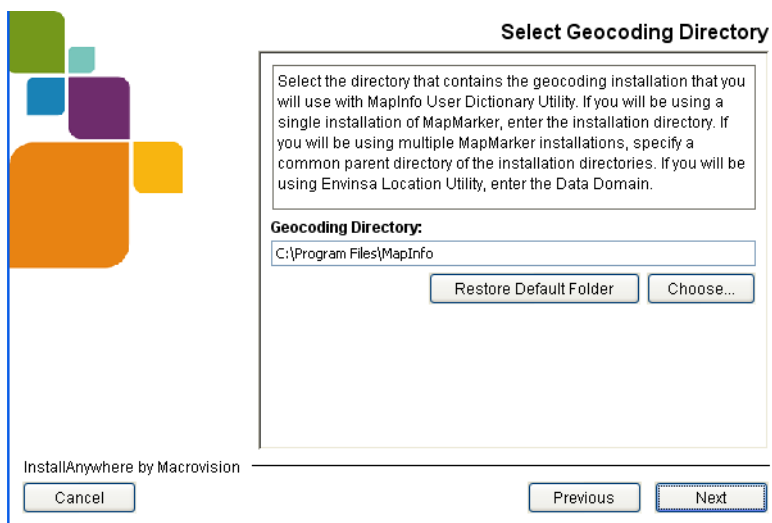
Select Geocoding Directory

Select the directory that contains the geocoding installation that you will use with MapInfo User Dictionary Utility. If you will be using a single installation of MapMarker, enter the installation directory. If you will be using multiple MapMarker installations, specify a common parent directory of the installation directories. If you will be using Envinsa Location Utility, enter the Data Domain.

Geocoding Directory:

C:\Program Files\MapInfo

Restore Default Folder

Choose...

InstallAnywhere by Macrovision

Cancel

Previous

Next